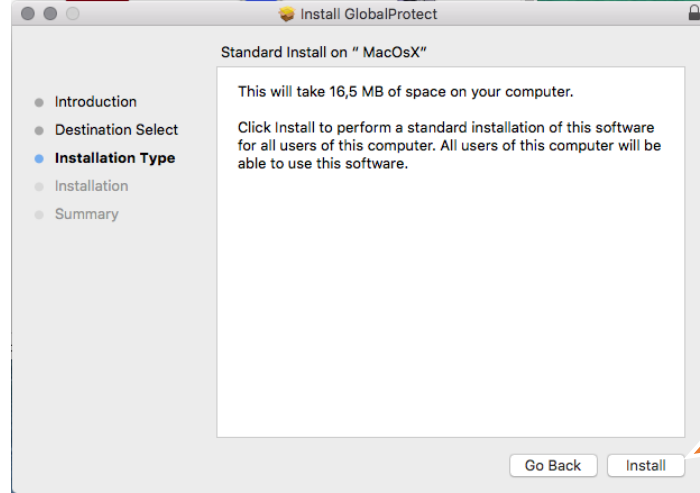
Install GlobalProtect

Standard Install on " MacOsX"

Introduction
Destination Select
Installation Type
Installation
Summary

This will take 16,5 MB of space on your computer.

Click Install to perform a standard installation of this software for all users of this computer. All users of this computer will be able to use this software.

Go Back
Install